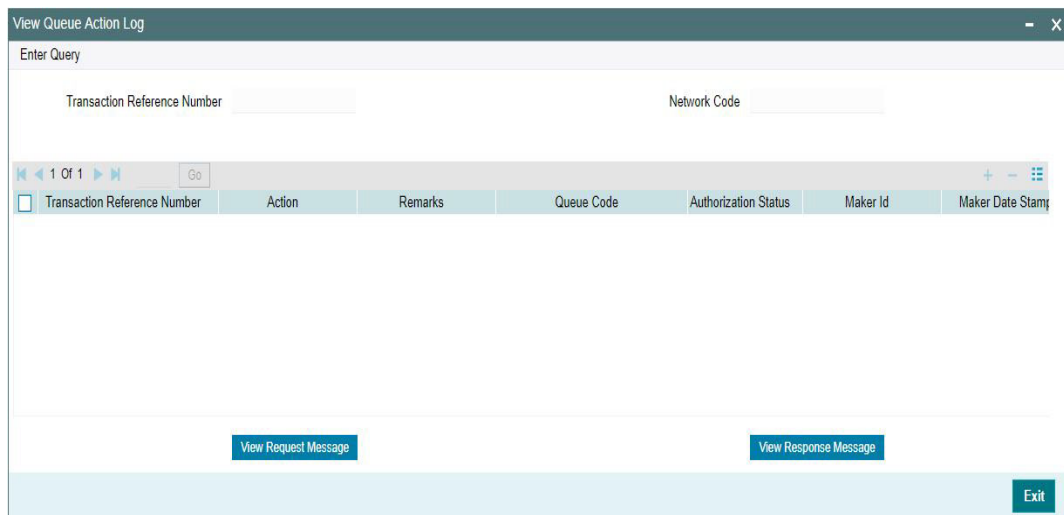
View Queue Action Log

Enter Query

Transaction Reference Number

Network Code

1 Of 1 Go

| Transaction Reference Number | Action | Remarks | Queue Code | Authorization Status | Maker Id | Maker Date Stamp |
|---|---|---|---|---|---|---|

View Request Message

View Response Message

Exit